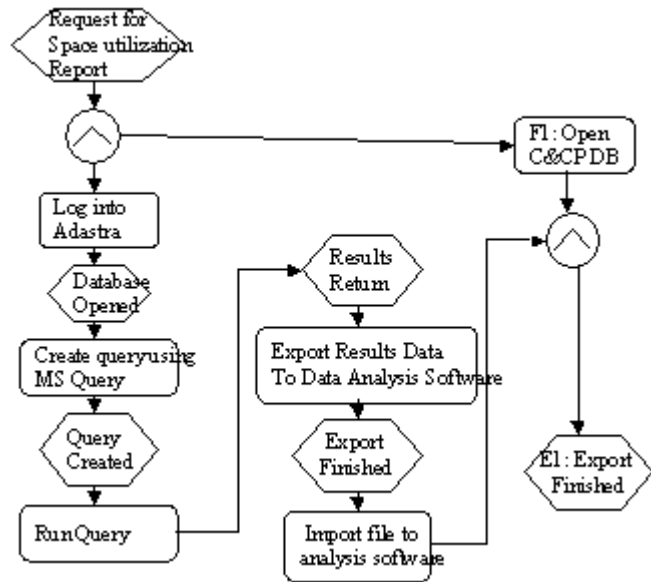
Request for Space utilization Report

F1: Open C&CPDB

Log into Adastra

Database Opened

Create queryusing MS Query

Query Created

RunQuery

Results Return

Export Results Data To Data Analysis Software

Export Finished

Import file to analysis software

E1: Export Finished